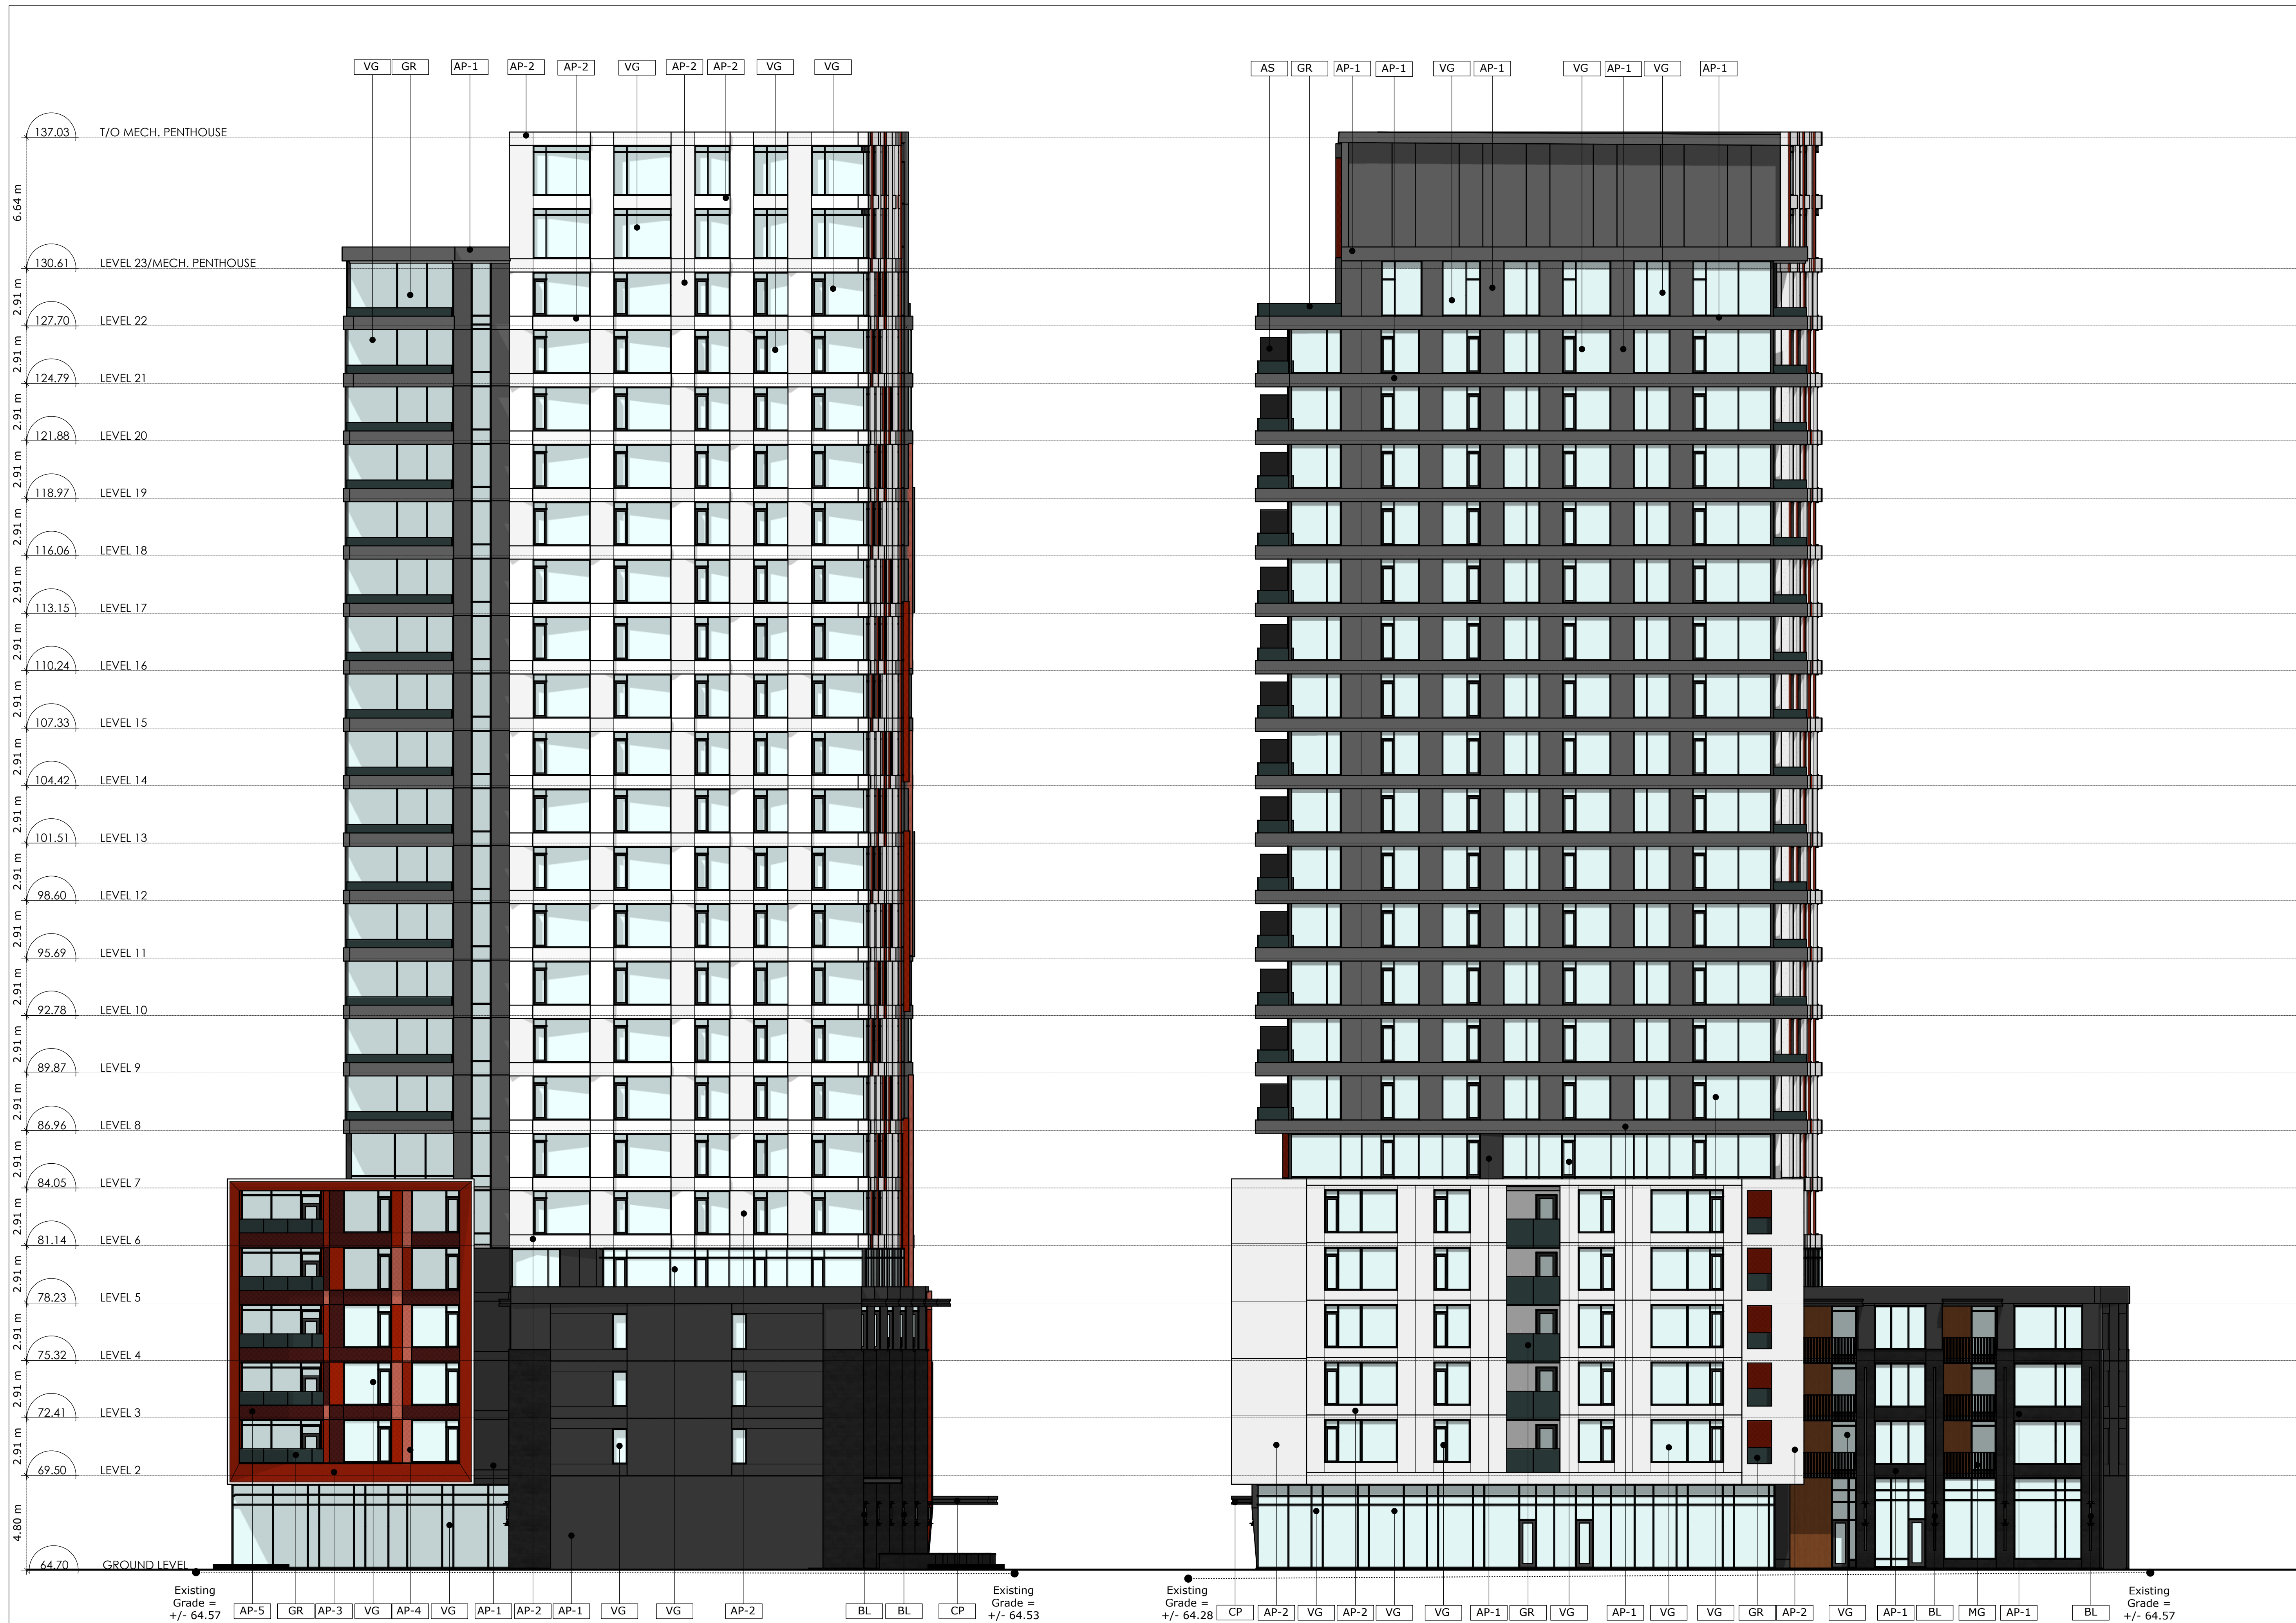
VG GR AP-1 AP-2 AP-2 VG AP-2 AP-2 VG VG

AS GR AP-1 AP-1 VG AP-1 VG AP-1 VG AP-1

137.03 T/O MECH. PENTHOUSE

6.64 m

130.61 LEVEL 23/MECH. PENTHOUSE

2.91 m

127.70 LEVEL 22

2.91 m

124.79 LEVEL 21

2.91 m

121.88 LEVEL 20

2.91 m

118.97 LEVEL 19

2.91 m

116.06 LEVEL 18

2.91 m

113.15 LEVEL 17

2.91 m

110.24 LEVEL 16

2.91 m

107.33 LEVEL 15

2.91 m

104.42 LEVEL 14

2.91 m

101.51 LEVEL 13

2.91 m

98.60 LEVEL 12

2.91 m

95.69 LEVEL 11

2.91 m

92.78 LEVEL 10

2.91 m

89.87 LEVEL 9

2.91 m

86.96 LEVEL 8

2.91 m

84.05 LEVEL 7

2.91 m

81.14 LEVEL 6

2.91 m

78.23 LEVEL 5

2.91 m

75.32 LEVEL 4

2.91 m

72.41 LEVEL 3

2.91 m

69.50 LEVEL 2

4.80 m

64.70 GROUND LEVEL

Existing Grade = +/- 64.57

AP-5 GR AP-3 VG AP-4 VG AP-1 AP-2 AP-1 VG VG AP-2 BL BL CP

Existing Grade = +/- 64.53

Existing Grade = +/- 64.28

CP AP-2 VG AP-2 VG VG AP-1 GR VG AP-1 VG VG GR AP-2 VG AP-1 BL MG AP-1 BL

Existing Grade = +/- 64.57